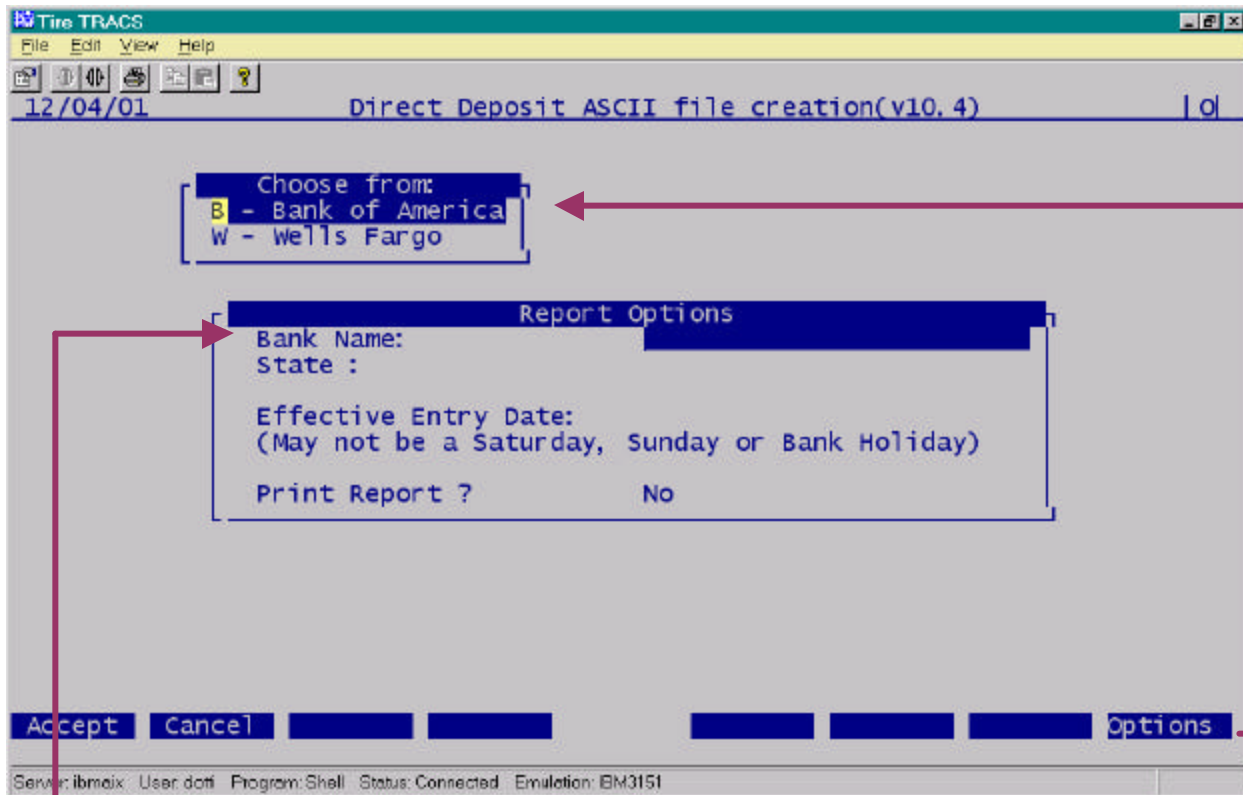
Tire TRACS

File Edit View Help

12/04/01 Direct Deposit ASCII file creation(v10.4) |O

Choose from:
B - Bank of America
W - Wells Fargo

Report Options
Bank Name:
State :

Effective Entry Date:
(May not be a Saturday, Sunday or Bank Holiday)

Print Report ? No

Accept Cancel Options

Server: ibmaix User: dotti Program: Shell Status: Connected Emulation: IBM3151